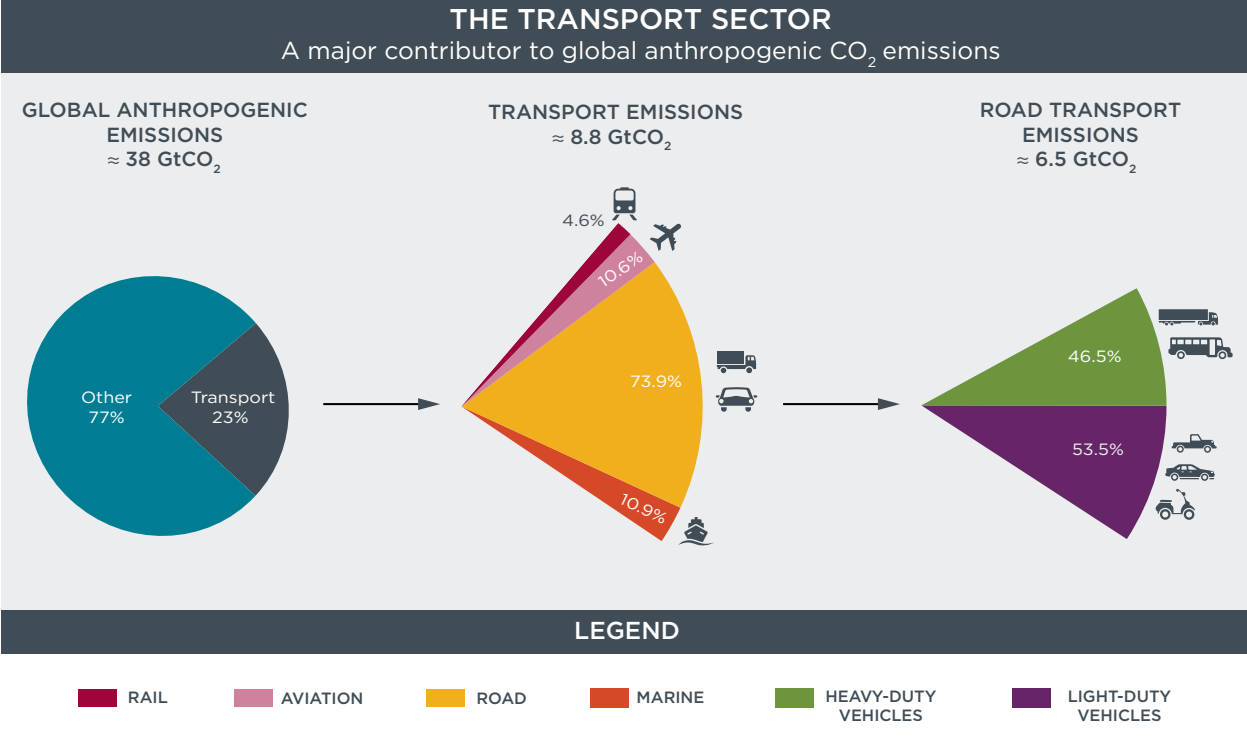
THE TRANSPORT SECTOR
A major contributor to global anthropogenic $CO_2$ emissions

GLOBAL ANTHROPOGENIC EMISSIONS
≈ 38 $GtCO_2$

Other 77%
Transport 23%

TRANSPORT EMISSIONS
≈ 8.8 $GtCO_2$

4.6%
10.6%
73.9%
10.9%

ROAD TRANSPORT EMISSIONS
≈ 6.5 $GtCO_2$

46.5%
53.5%

LEGEND

RAIL
AVIATION
ROAD
MARINE
HEAVY-DUTY VEHICLES
LIGHT-DUTY VEHICLES